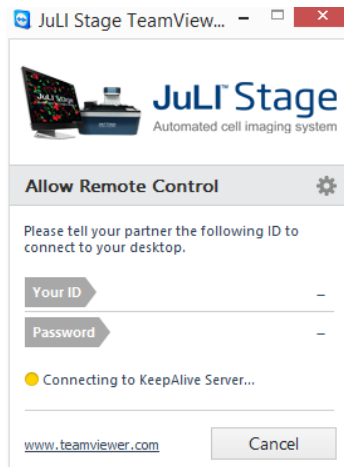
JuLI Stage TeamView...

JuLI™ Stage
Automated cell imaging system

Allow Remote Control

Please tell your partner the following ID to connect to your desktop.

Your ID –

Password –

Connecting to KeepAlive Server...

www.teamviewer.com

Cancel